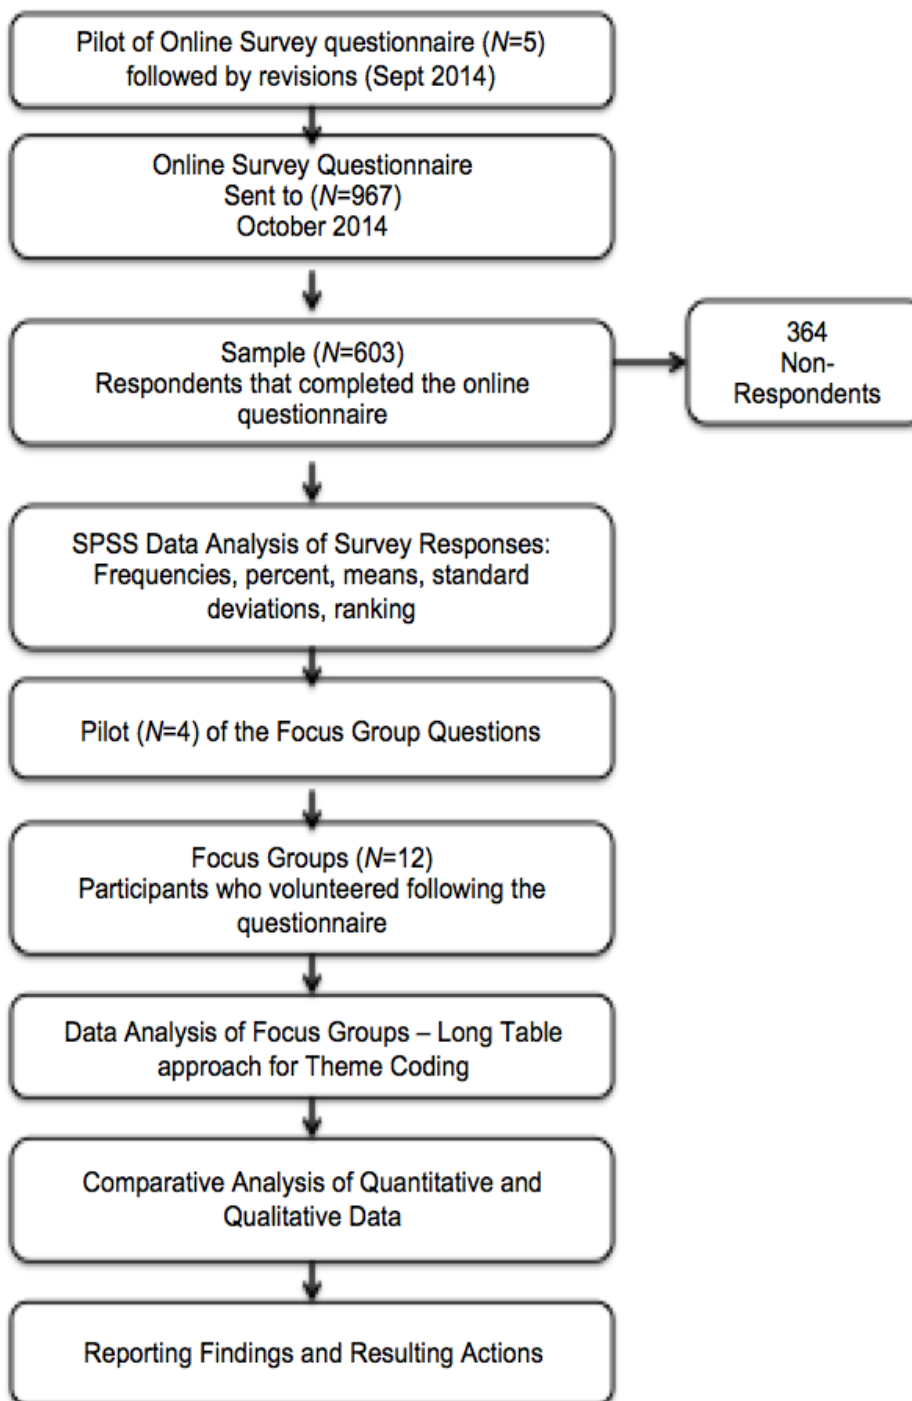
Pilot of Online Survey questionnaire ($N$=5) followed by revisions (Sept 2014)

Online Survey Questionnaire Sent to ($N$=967) October 2014

Sample ($N$=603) Respondents that completed the online questionnaire

364 Non-Respondents

SPSS Data Analysis of Survey Responses: Frequencies, percent, means, standard deviations, ranking

Pilot ($N$=4) of the Focus Group Questions

Focus Groups ($N$=12) Participants who volunteered following the questionnaire

Data Analysis of Focus Groups – Long Table approach for Theme Coding

Comparative Analysis of Quantitative and Qualitative Data

Reporting Findings and Resulting Actions